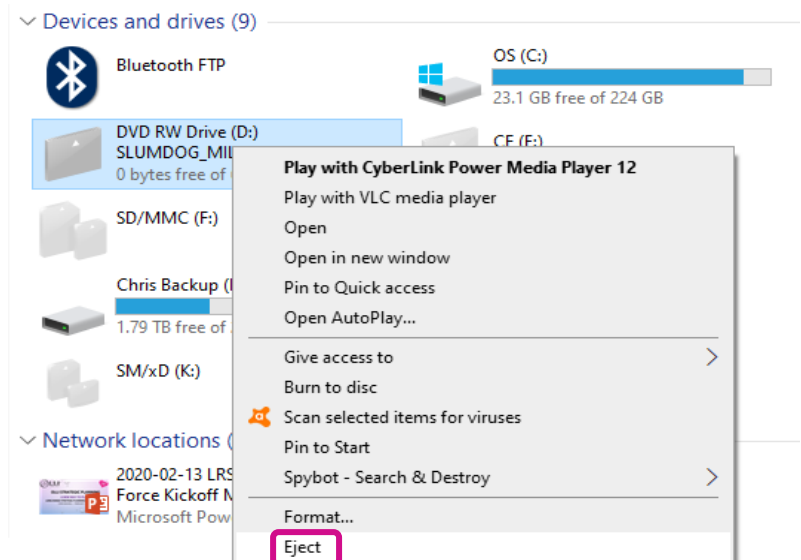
Devices and drives (9)

Bluetooth FTP

OS (C:)
23.1 GB free of 224 GB

DVD RW Drive (D:)
SLUMDOG_MIL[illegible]
0 bytes free of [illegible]

CE (E:)

SD/MMC (F:)

Chris Backup ([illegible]
1.79 TB free of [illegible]

SM/xD (K:)

Network locations ([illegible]

2020-02-13 LRS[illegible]
Force Kickoff M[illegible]
Microsoft Pow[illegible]

Play with CyberLink Power Media Player 12
Play with VLC media player
Open
Open in new window
Pin to Quick access
Open AutoPlay...
Give access to
Burn to disc
Scan selected items for viruses
Pin to Start
Spybot - Search & Destroy
Format...
Eject